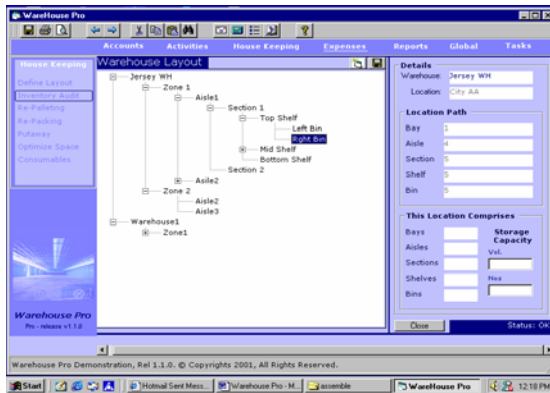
WareHouse Pro

Accounts Activities House Keeping Expenses Reports Global Tasks

House Keeping

Define Layout
Inventory Audit
Re-Palleting
Re-Packing
Putaway
Optimize Space
Consumables

Warehouse Pro
Pro - release v1.1.0

Warehouse Layout

Jersey WH
Zone 1
Aisle1
Section 1
Top Shelf
Left Bin
Right Bin
Mid Shelf
Bottom Shelf
Section 2
Aisle2
Zone 2
Aisle2
Aisle3
Warehouse1
Zone1

Details
Warehouse: Jersey WH
Location: City AA

Location Path
Bay 1
Aisle 4
Section 5
Shelf 5
Bin 5

This Location Comprises
Bays
Aisles
Sections
Shelves
Bins
Storage Capacity
Vol.
Nos

Close

Status: OK

Warehouse Pro Demonstration, Rel 1.1.0. © Copyrights 2001, All Rights Reserved.

Start Hotmail Sent Mess... Warehouse Pro - M... assemble WareHouse Pro 12:18 PM